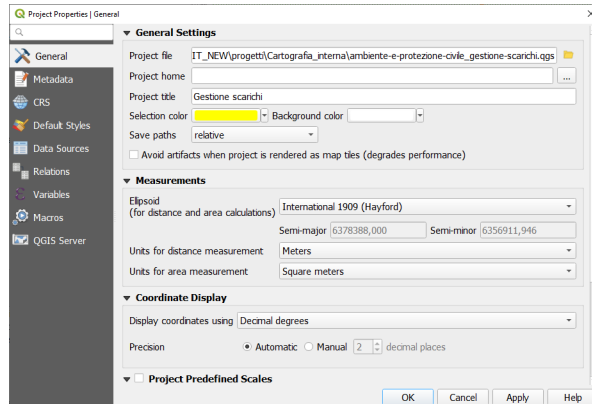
Project Properties | General

General
Metadata
CRS
Default Styles
Data Sources
Relations
Variables
Macros
QGIS Server

General Settings

Project file IT_NEW\progetti\Cartografia_interna\ambiente-e-protezione-civile_gestione-scarichi.qgs
Project home ...
Project title Gestione scarichi
Selection color Background color
Save paths relative
Avoid artifacts when project is rendered as map tiles (degrades performance)

Measurements

Ellipsoid
(for distance and area calculations) International 1909 (Hayford)
Semi-major 6378388,000 Semi-minor 6356911,946
Units for distance measurement Meters
Units for area measurement Square meters

Coordinate Display

Display coordinates using Decimal degrees
Precision Automatic Manual 2 decimal places

Project Predefined Scales

OK Cancel Apply Help